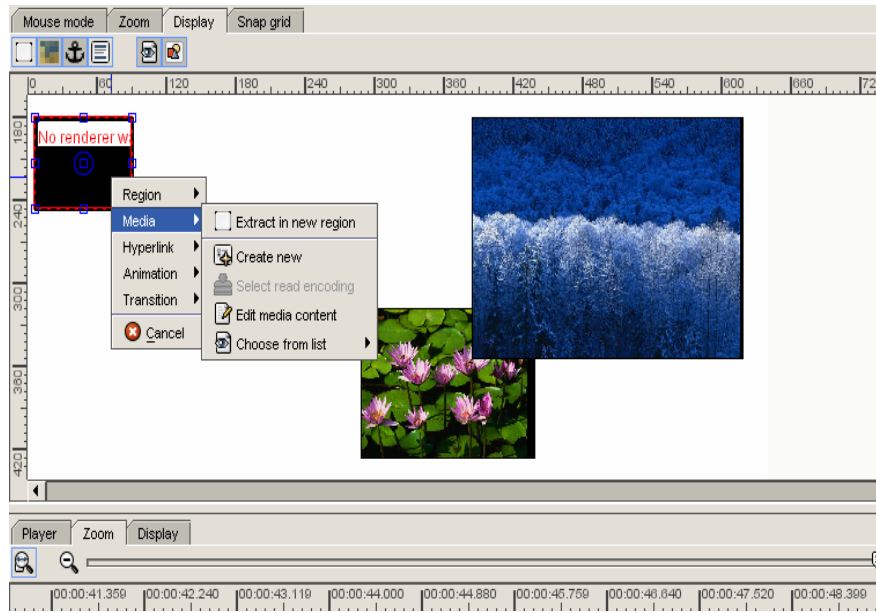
Mouse mode | Zoom | Display | Snap grid

0 60 120 180 240 300 360 420 480 540 600 660 72

180 240 300 360 420

No renderer w

Region
Media
Hyperlink
Animation
Transition
Cancel

Extract in new region
Create new
Select read encoding
Edit media content
Choose from list

Player | Zoom | Display

00:00:41.359 00:00:42.240 00:00:43.119 00:00:44.000 00:00:44.880 00:00:45.759 00:00:46.640 00:00:47.520 00:00:48.399